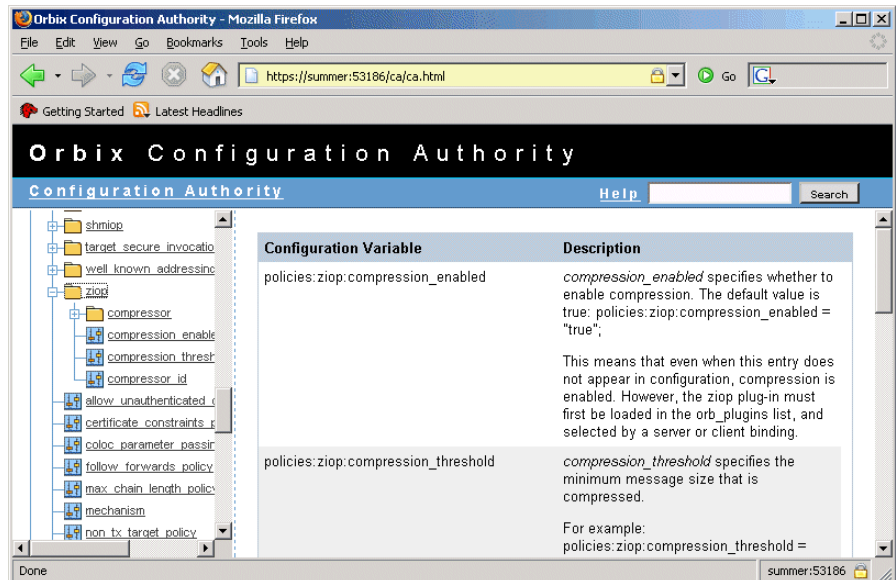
Orbix Configuration Authority - Mozilla Firefox

File Edit View Go Bookmarks Tools Help

https://summer:53186/ca/ca.html

Go

Getting Started Latest Headlines

Orbix Configuration Authority

Configuration Authority

Help

Search

shmiop
target_secure_invocatio
well_known_addressinc
ziop
compressor
compression_enable
compression_thresh
compressor_id
allow_unauthenticated_c
certificate_constraints_p
coloc_parameter_passin
follow_forwards_policy
max_chain_length_policy
mechanism
non_tx_target_policy

| Configuration Variable | Description |
|---|---|
| policies:ziop:compression_enabled | *compression_enabled* specifies whether to enable compression. The default value is true: policies:ziop:compression_enabled = "true";<br><br>This means that even when this entry does not appear in configuration, compression is enabled. However, the ziop plug-in must first be loaded in the orb_plugins list, and selected by a server or client binding. |
| policies:ziop:compression_threshold | *compression_threshold* specifies the minimum message size that is compressed.<br><br>For example: policies:ziop:compression_threshold = |

Done

summer:53186